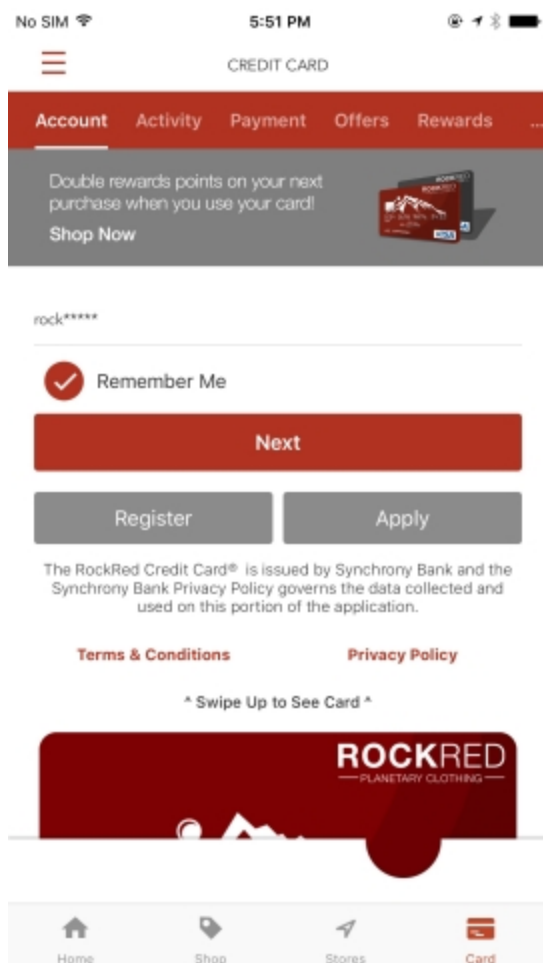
No SIM 5:51 PM

CREDIT CARD

Account Activity Payment Offers Rewards ...

Double rewards points on your next purchase when you use your card!
Shop Now

rock*****

Remember Me

Next

Register Apply

The RockRed Credit Card® is issued by Synchrony Bank and the Synchrony Bank Privacy Policy governs the data collected and used on this portion of the application.

Terms & Conditions Privacy Policy

^ Swipe Up to See Card ^

ROCKRED
PLANETARY CLOTHING

Home Shop Stores Card